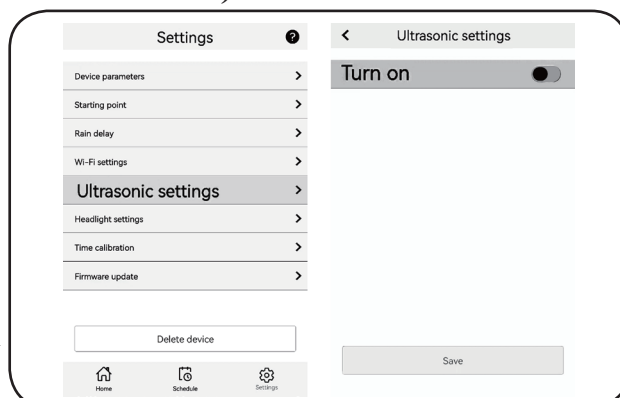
Settings

Device parameters >

Starting point >

Rain delay >

Wi-Fi settings >

Ultrasonic settings >

Headlight settings >

Time calibration >

Firmware update >

Delete device

Home

Schedule

Settings

<

Ultrasonic settings

Turn on

Save